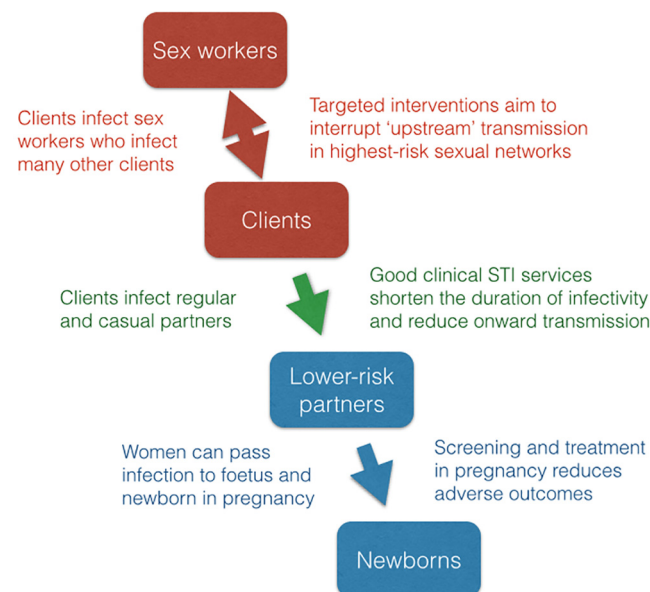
Sex workers

Clients infect sex workers who infect many other clients

Targeted interventions aim to interrupt ‘upstream’ transmission in highest-risk sexual networks

Clients

Clients infect regular and casual partners

Good clinical STI services shorten the duration of infectivity and reduce onward transmission

Lower-risk partners

Women can pass infection to foetus and newborn in pregnancy

Screening and treatment in pregnancy reduces adverse outcomes

Newborns